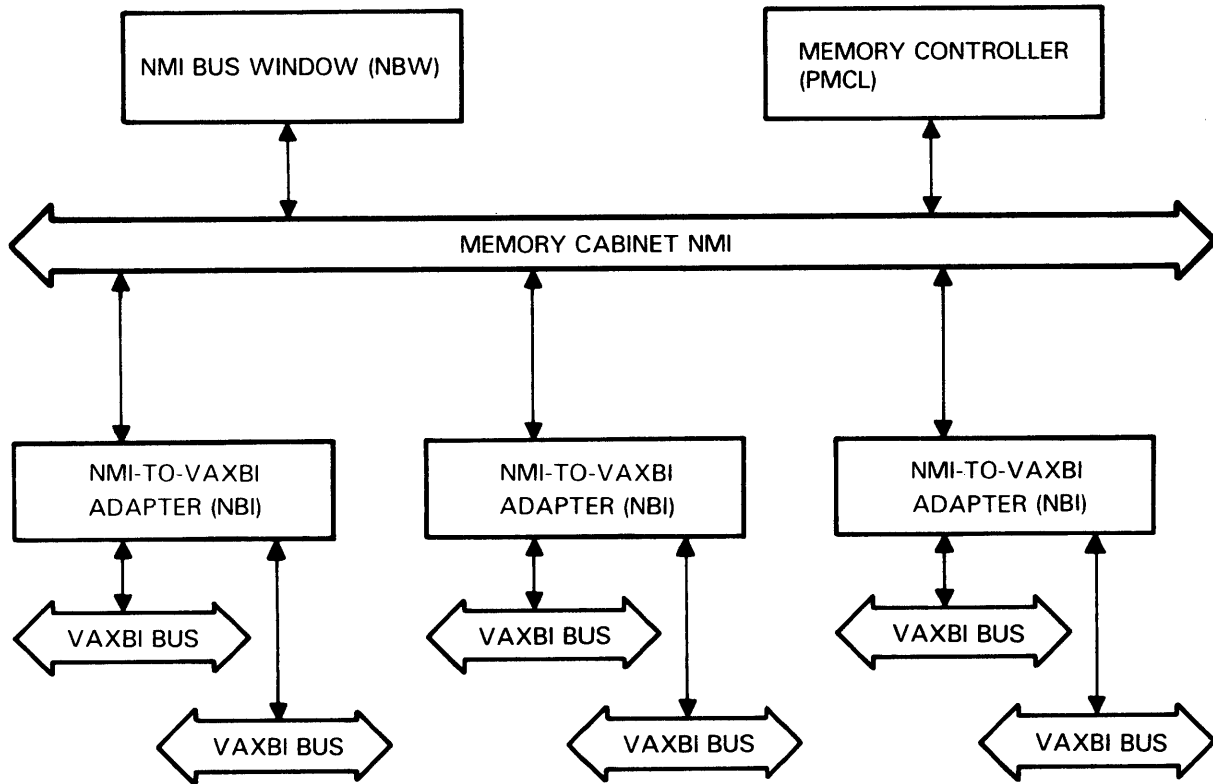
NMI BUS WINDOW (NBW)

MEMORY CONTROLLER (PMCL)

MEMORY CABINET NMI

NMI-TO-VAXBI ADAPTER (NBI)

VAXBI BUS

VAXBI BUS

NMI-TO-VAXBI ADAPTER (NBI)

VAXBI BUS

VAXBI BUS

NMI-TO-VAXBI ADAPTER (NBI)

VAXBI BUS

VAXBI BUS